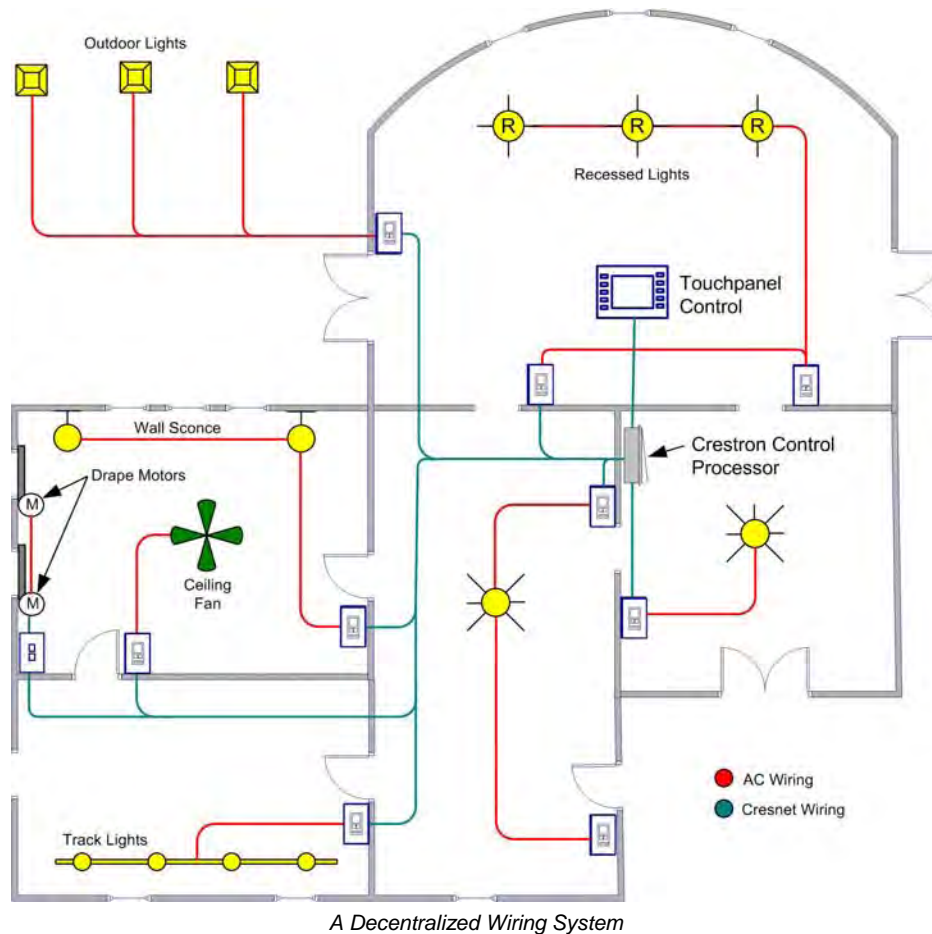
Outdoor Lights

R R R

Recessed Lights

Touchpanel Control

Wall Sconce

Crestron Control Processor

Drape Motors

M

M

Ceiling Fan

AC Wiring

Cresnet Wiring

Track Lights

A Decentralized Wiring System